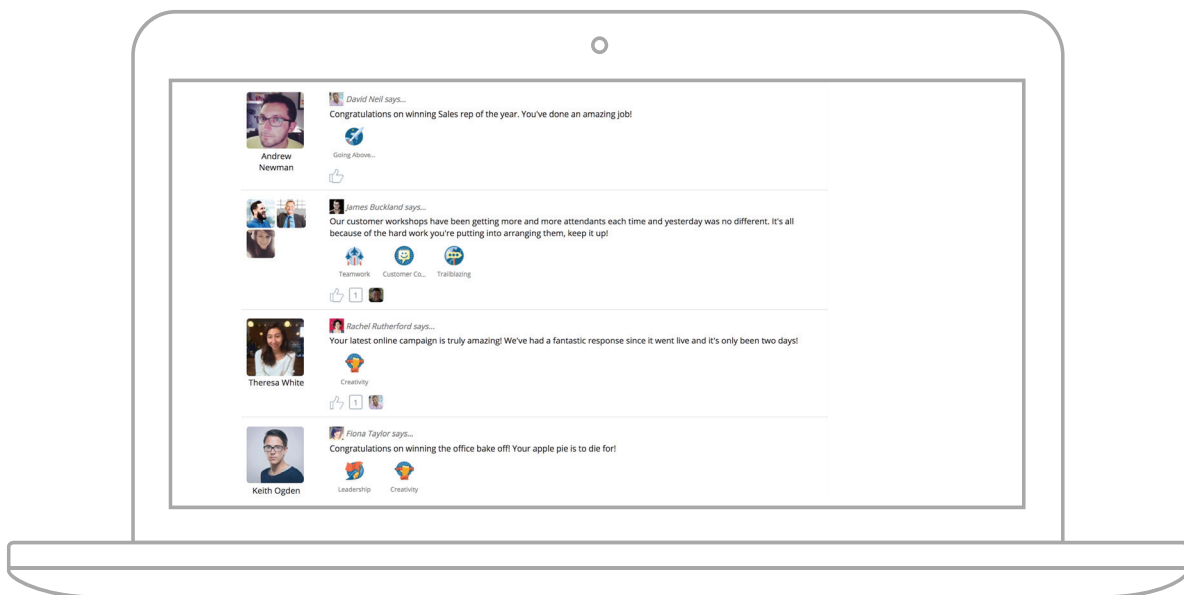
Andrew Newman

David Neil says...
Congratulations on winning Sales rep of the year. You've done an amazing job!
Going Above...

James Buckland says...
Our customer workshops have been getting more and more attendants each time and yesterday was no different. It's all because of the hard work you're putting into arranging them, keep it up!
Teamwork Customer Co... Trailblazing
1

Theresa White

Rachel Rutherford says...
Your latest online campaign is truly amazing! We've had a fantastic response since it went live and it's only been two days!
Creativity
1

Keith Ogden

Fiona Taylor says...
Congratulations on winning the office bake off! Your apple pie is to die for!
Leadership Creativity